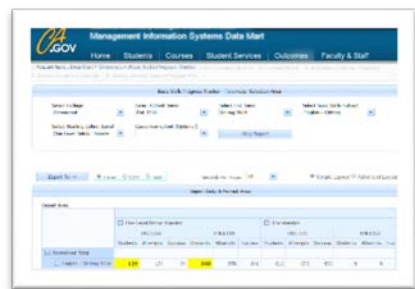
CA.GOV

Management Information Systems Data Mart

Home | Students | Courses | Student Services | Outcomes | Faculty & Staff

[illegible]

Basic Skills Progress Tracker - Summary Report

Select College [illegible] | Select Cohort Term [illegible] | Select End Term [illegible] | Select Basic Skills Subject English - Writing

Select Starting Level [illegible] | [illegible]

View Report

Export To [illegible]

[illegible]

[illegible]

| | | | | | | | | | | | | |
|---|---|---|---|---|---|---|---|---|---|---|---|---|
| | Students | Attempts | Success | Students | Attempts | Success | Students | Attempts | Success | Students | Attempts | Success |
| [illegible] Total | | | | | | | | | | | | |
| English - Writing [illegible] | 120 | 121 | 74 | 100 | 105 | 101 | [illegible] | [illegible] | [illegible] | 9 | 9 | |